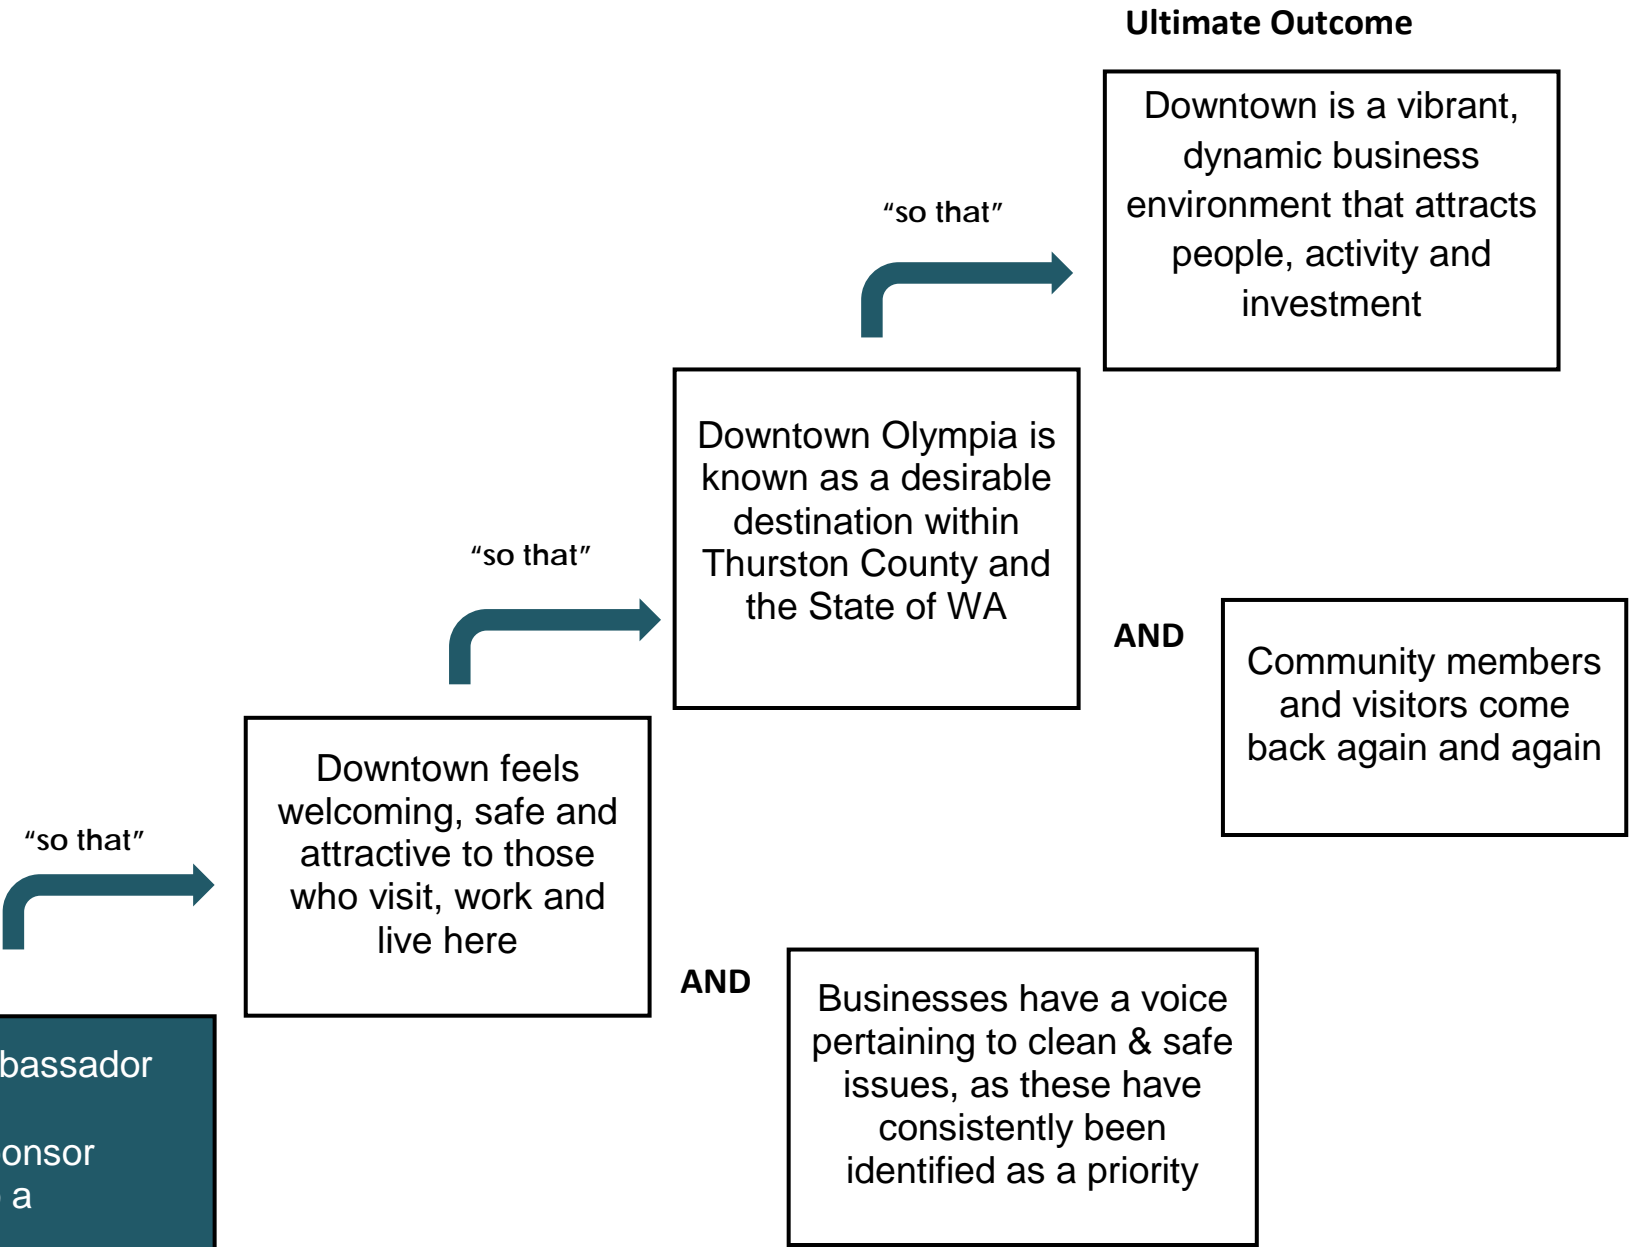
Ultimate Outcome

Downtown is a vibrant, dynamic business environment that attracts people, activity and investment

"so that"

Downtown Olympia is known as a desirable destination within Thurston County and the State of WA

AND

Community members and visitors come back again and again

"so that"

Downtown feels welcoming, safe and attractive to those who visit, work and live here

AND

Businesses have a voice pertaining to clean & safe issues, as these have consistently been identified as a priority

"so that"

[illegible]bassador

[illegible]onsor
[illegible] a